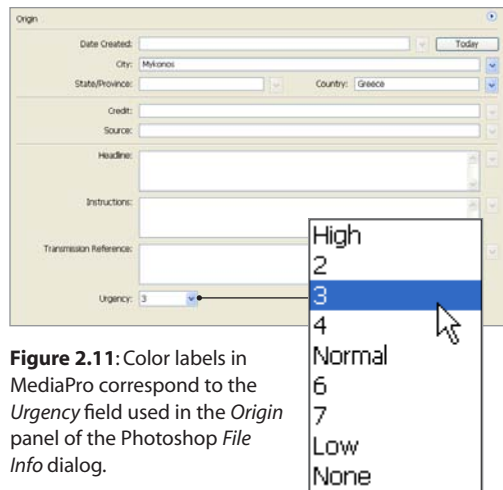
Origin

Date Created:

Today

City: Mykonos

State/Province:

Country: Greece

Credit:

Source:

Headline:

Instructions:

Transmission Reference:

Urgency: 3

High
2
3
4
Normal
6
7
Low
None

**Figure 2.11**: Color labels in MediaPro correspond to the *Urgency* field used in the *Origin* panel of the Photoshop *File Info* dialog.